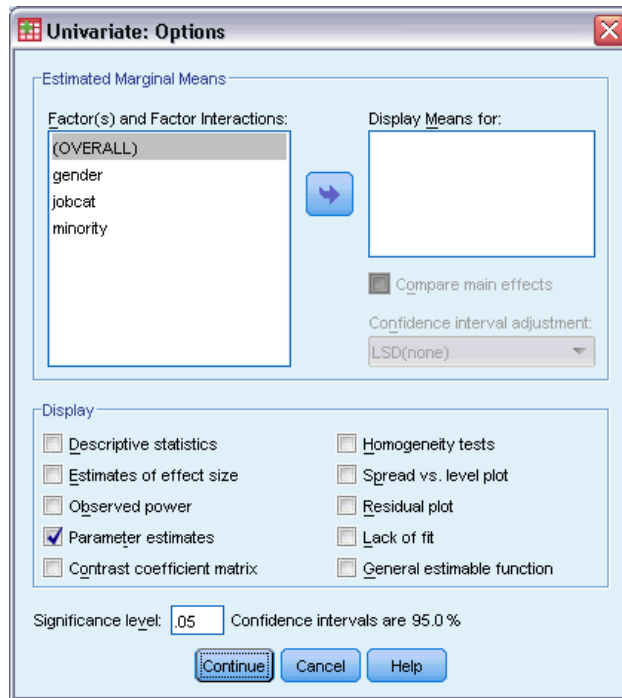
Univariate: Options

Estimated Marginal Means

Factor(s) and Factor Interactions:
(OVERALL)
gender
jobcat
minority

Display Means for:

Compare main effects

Confidence interval adjustment:
LSD(none)

Display

Descriptive statistics
Estimates of effect size
Observed power
Parameter estimates
Contrast coefficient matrix

Homogeneity tests
Spread vs. level plot
Residual plot
Lack of fit
General estimable function

Significance level: .05 Confidence intervals are 95.0 %

Continue Cancel Help